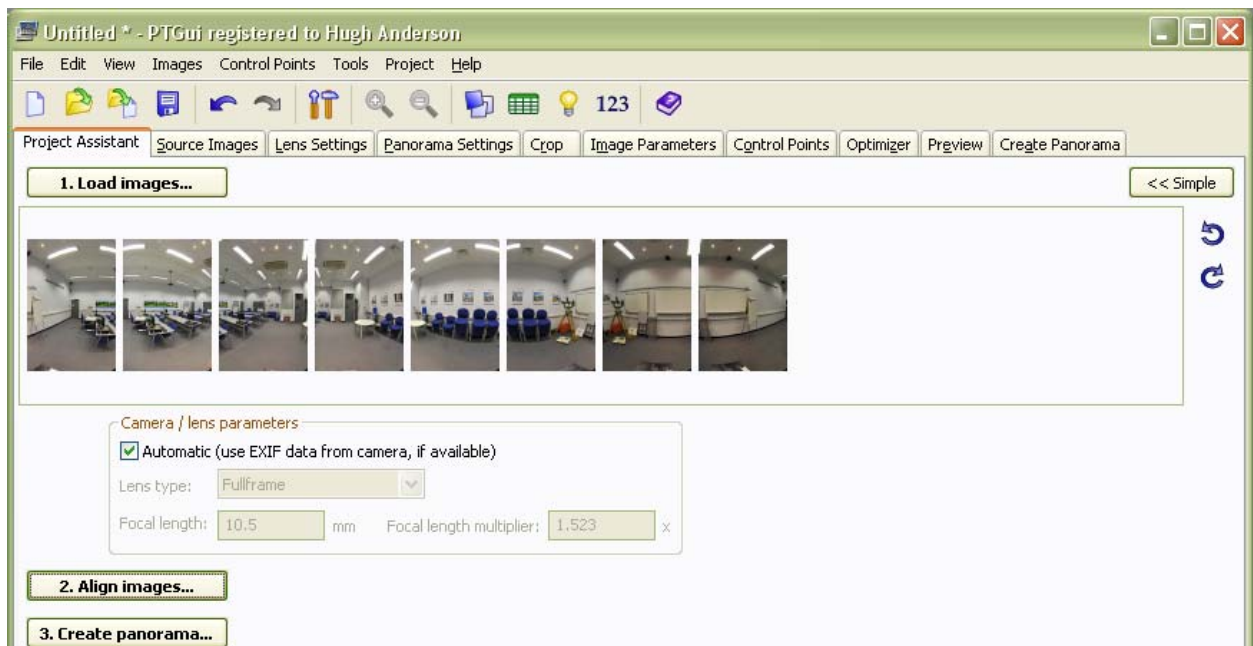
Untitled * - PTGui registered to Hugh Anderson

File Edit View Images Control Points Tools Project Help

123

Project Assistant | Source Images | Lens Settings | Panorama Settings | Crop | Image Parameters | Control Points | Optimizer | Preview | Create Panorama

1. Load images...

<< Simple

Camera / lens parameters

Automatic (use EXIF data from camera, if available)

Lens type: Fullframe

Focal length: 10.5 mm Focal length multiplier: 1.523 x

2. Align images...

3. Create panorama...